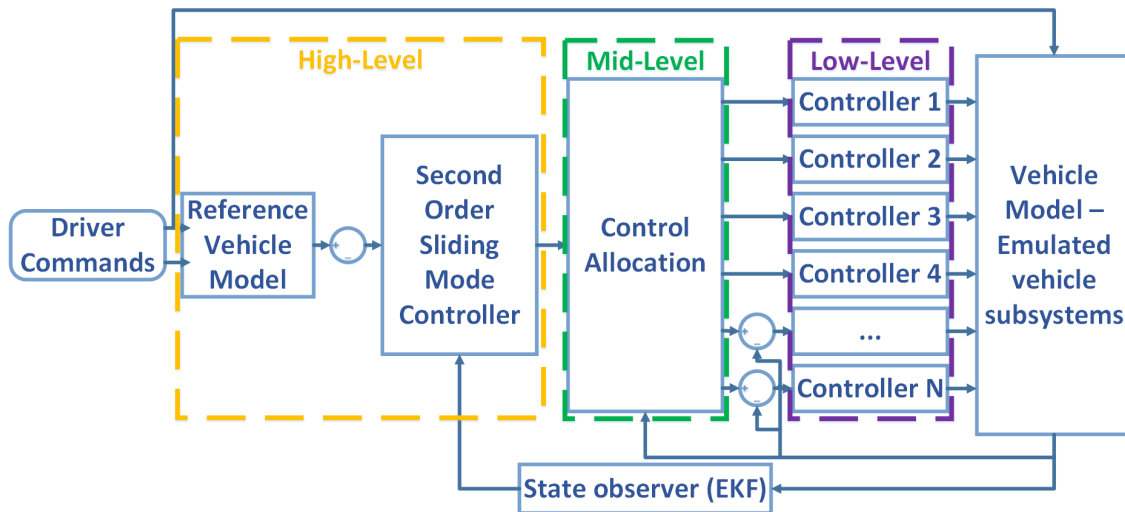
High-Level

Mid-Level

Low-Level

Driver Commands

Reference Vehicle Model

Second Order Sliding Mode Controller

Control Allocation

Controller 1

Controller 2

Controller 3

Controller 4

...

Controller N

Vehicle Model – Emulated vehicle subsystems

State observer (EKF)